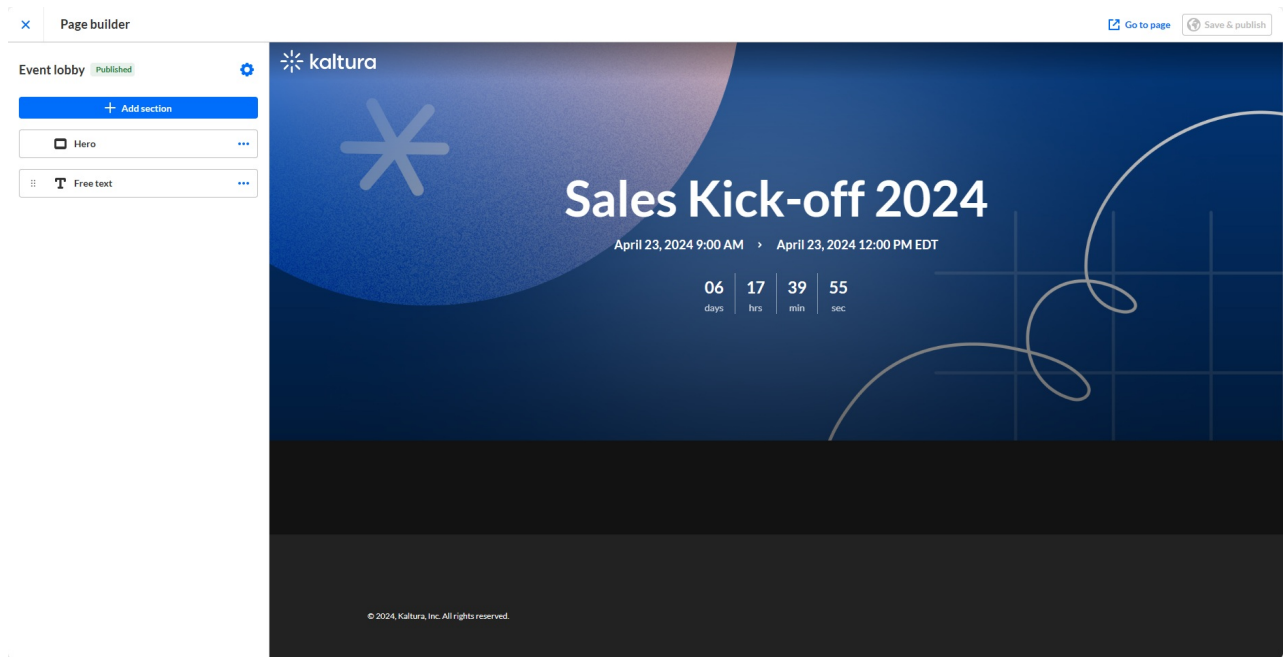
× Page builder

Go to page Save & publish

Event lobby Published

+ Add section

Hero ...

Free text ...

kaltura

Sales Kick-off 2024

April 23, 2024 9:00 AM › April 23, 2024 12:00 PM EDT

| 06 | 17 | 39 | 55 |
|---|---|---|---|
| days | hrs | min | sec |

© 2024, Kaltura, Inc. All rights reserved.